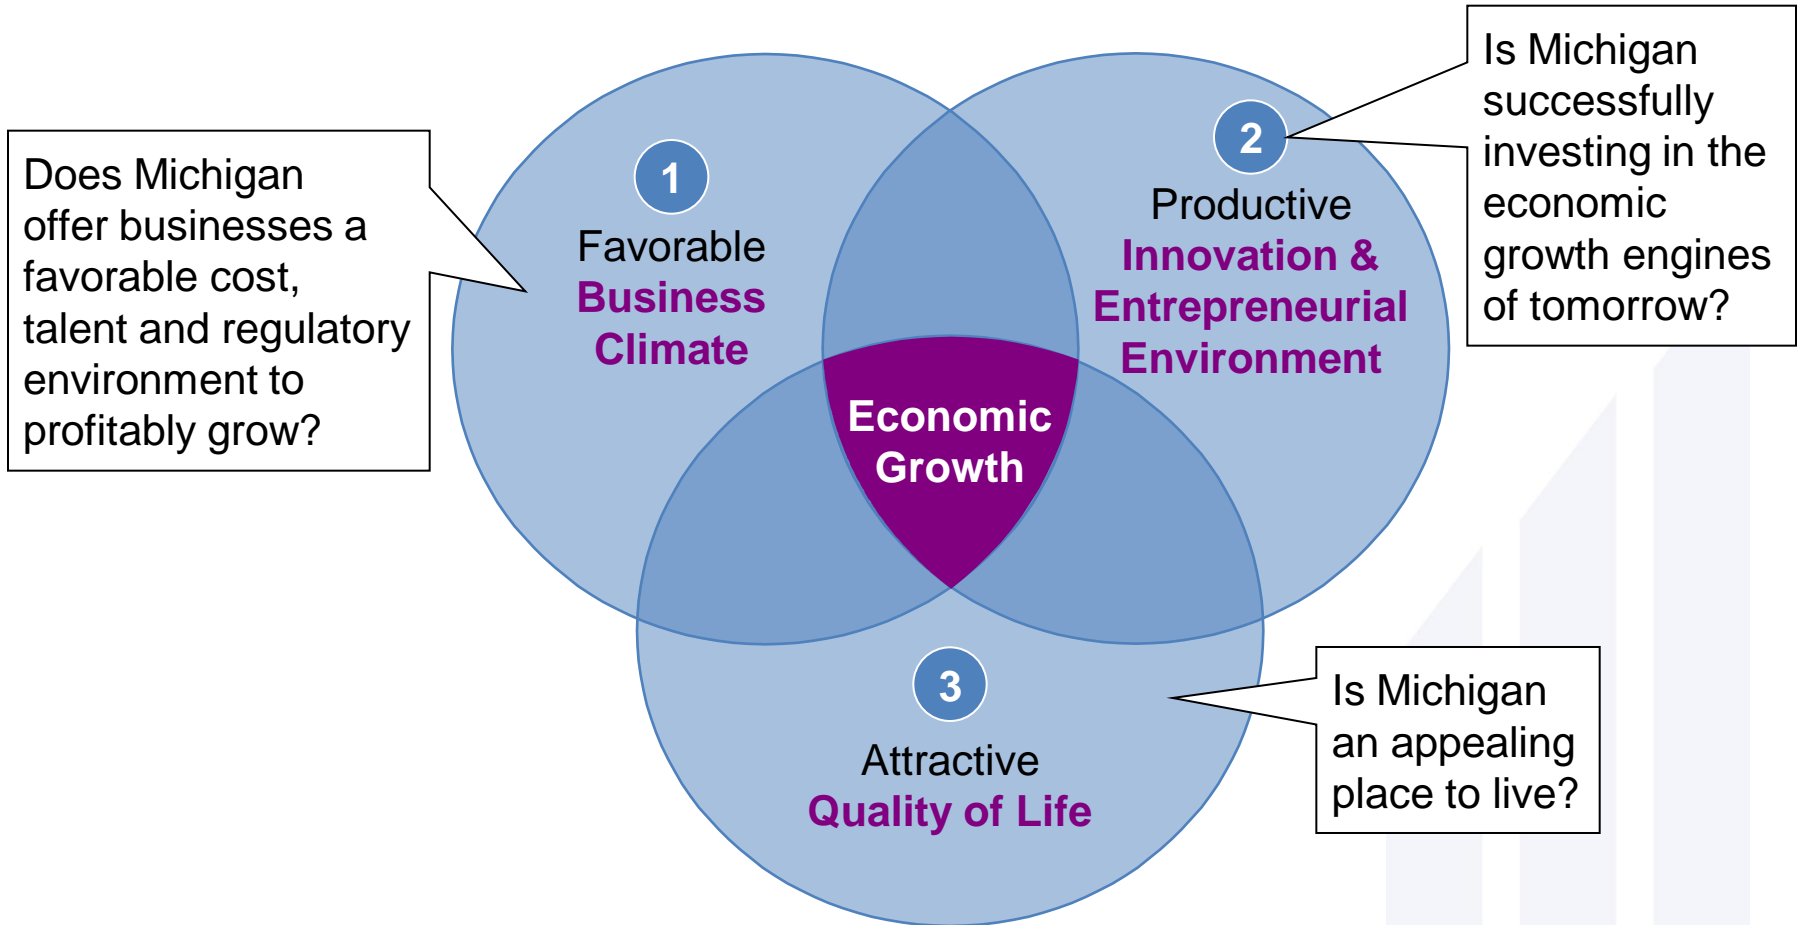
Does Michigan offer businesses a favorable cost, talent and regulatory environment to profitably grow?

1

Favorable
Business Climate

2

Productive
Innovation & Entrepreneurial Environment

Is Michigan successfully investing in the economic growth engines of tomorrow?

Economic Growth

3

Attractive
Quality of Life

Is Michigan an appealing place to live?